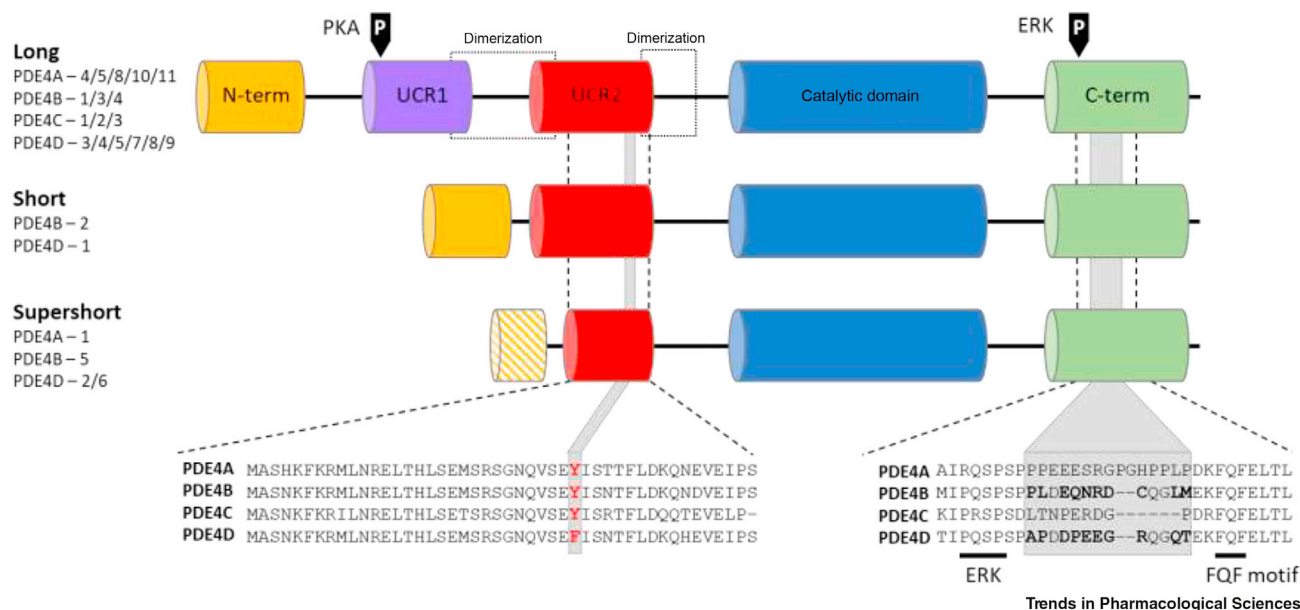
PKA P
Dimerization
Dimerization
ERK P

Long
PDE4A – 4/5/8/10/11
PDE4B – 1/3/4
PDE4C – 1/2/3
PDE4D – 3/4/5/7/8/9

N-term
UCR1
UCR2
Catalytic domain
C-term

Short
PDE4B – 2
PDE4D – 1

Supershort
PDE4A – 1
PDE4B – 5
PDE4D – 2/6

PDE4A MASHKFKRMLNRELTHLSEMSRSGNQVSEYISTTFLDKQNEVEIPS
PDE4B MASNKFKRMLNRELTHLSEMSRSGNQVSEYISNTFLDKQNDVEIPS
PDE4C MASNKFKRILNRELTHLSETSRSGNQVSEYISRTFLDQQTEVELP-
PDE4D MASNKFKRMLNRELTHLSEMSRSGNQVSEFISNTFLDKQHEVEIPS

PDE4A AIRQSPSPPPEEESRGPGHPPLPDKFQFELTL
PDE4B MIPQSPSPPLDEQNRD--CQGLMEKFQFELTL
PDE4C KIPRSPSDLTNPERDG------PDRFQFELTL
PDE4D TIPQSPSPAPDDPEEG--RQGQTEKFQFELTL

ERK
FQF motif

Trends in Pharmacological Sciences